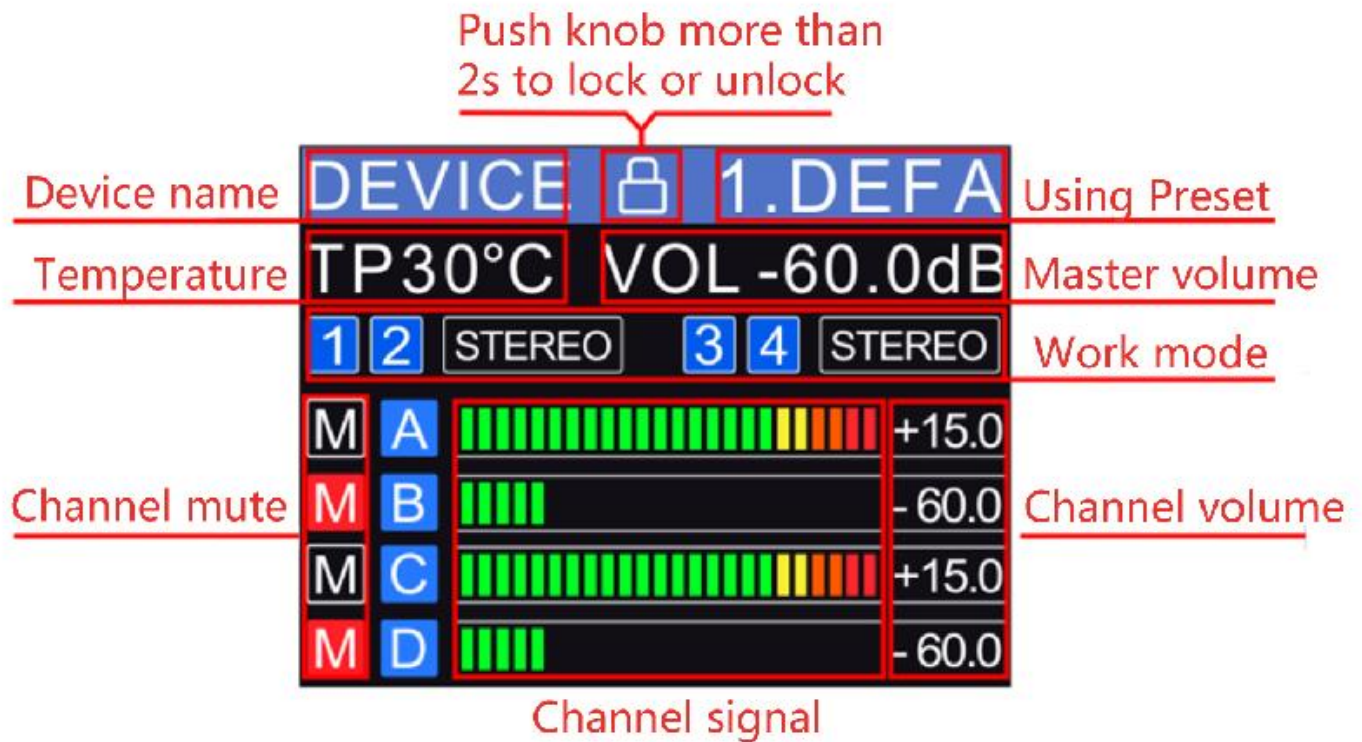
Push knob more than 2s to lock or unlock

Device name DEVICE 1.DEFA Using Preset

Temperature TP30°C VOL -60.0dB Master volume

1 2 STEREO 3 4 STEREO Work mode

M A +15.0

Channel mute M B - 60.0 Channel volume

M C +15.0

M D - 60.0

Channel signal